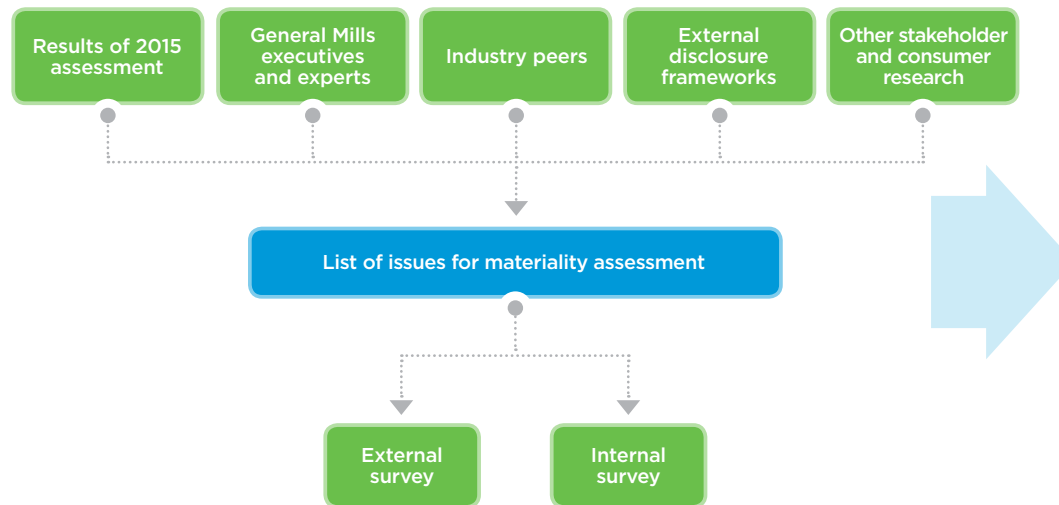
Results of 2015 assessment

General Mills executives and experts

Industry peers

External disclosure frameworks

Other stakeholder and consumer research

List of issues for materiality assessment

External survey

Internal survey